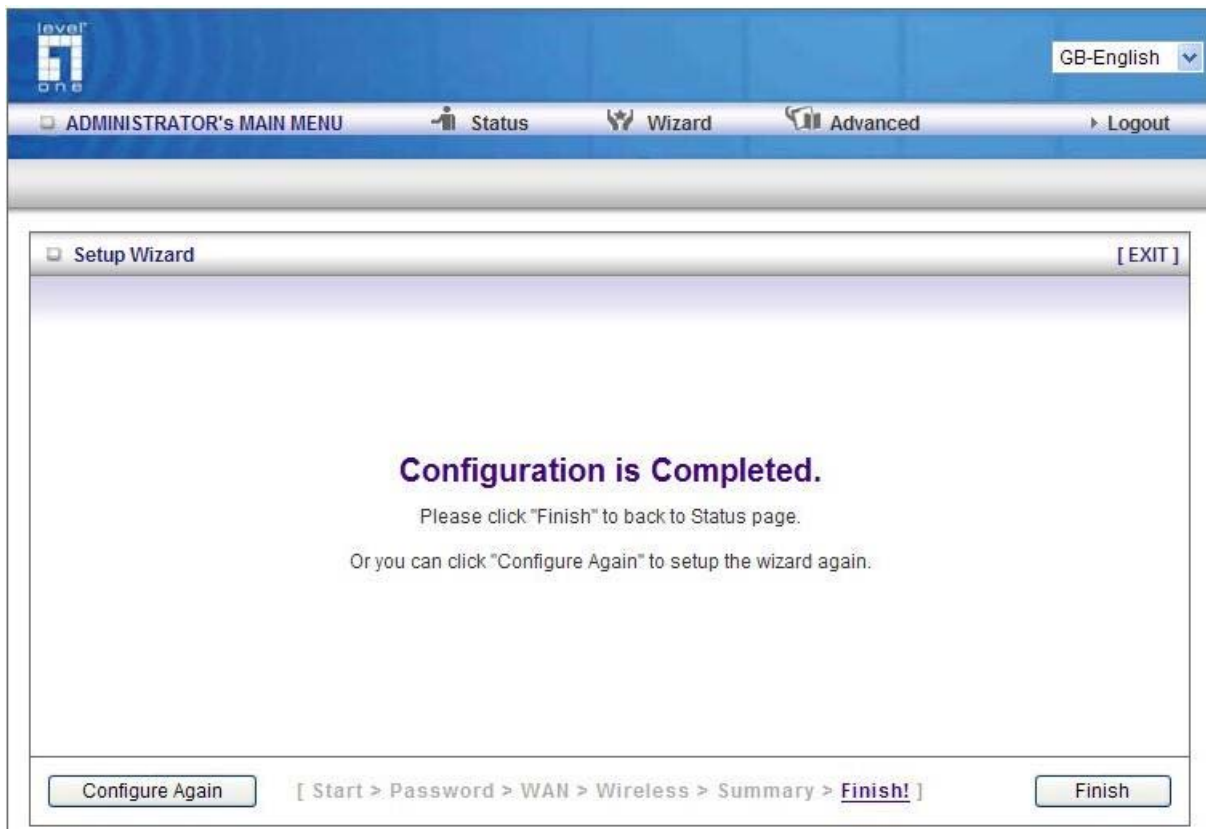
level one

GB-English

ADMINISTRATOR's MAIN MENU Status Wizard Advanced Logout

Setup Wizard [ EXIT ]

Configuration is Completed.

Please click "Finish" to back to Status page.

Or you can click "Configure Again" to setup the wizard again.

Configure Again [ Start > Password > WAN > Wireless > Summary > Finish! ] Finish